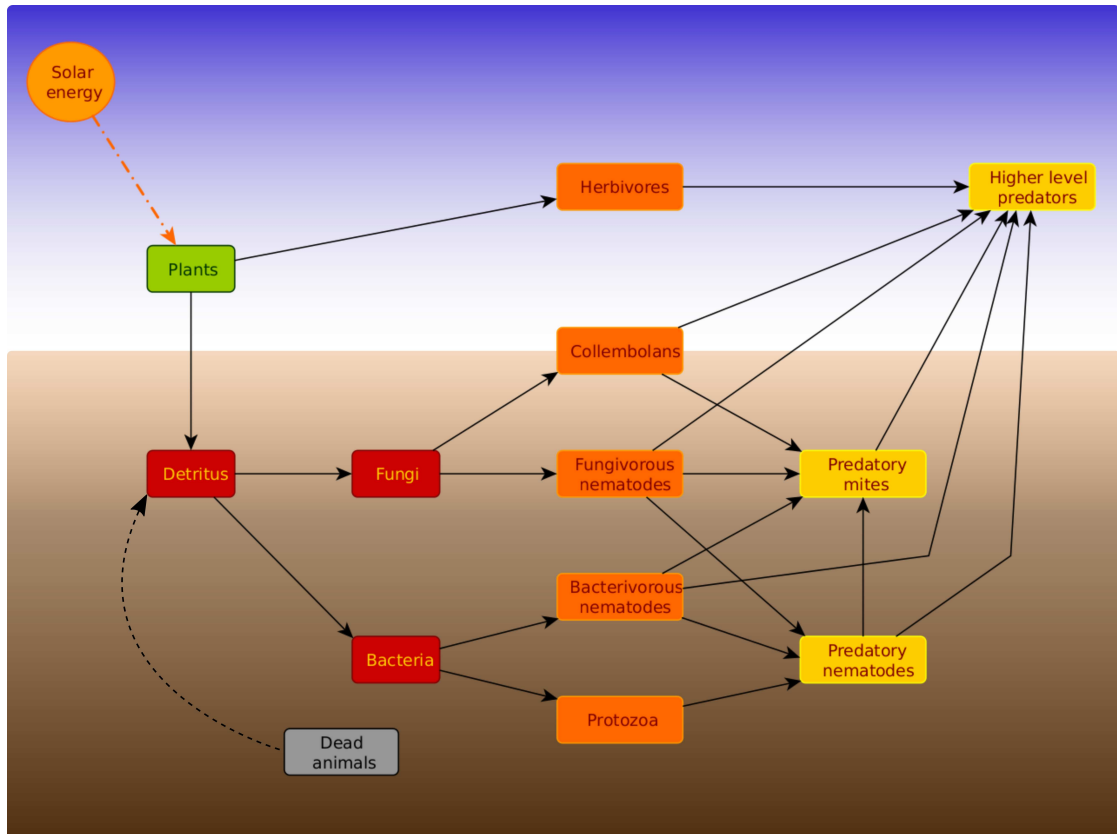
Solar energy

Herbivores

Higher level predators

Plants

Collembolans

Detritus

Fungi

Fungivorous nematodes

Predatory mites

Bacterivorous nematodes

Bacteria

Predatory nematodes

Protozoa

Dead animals